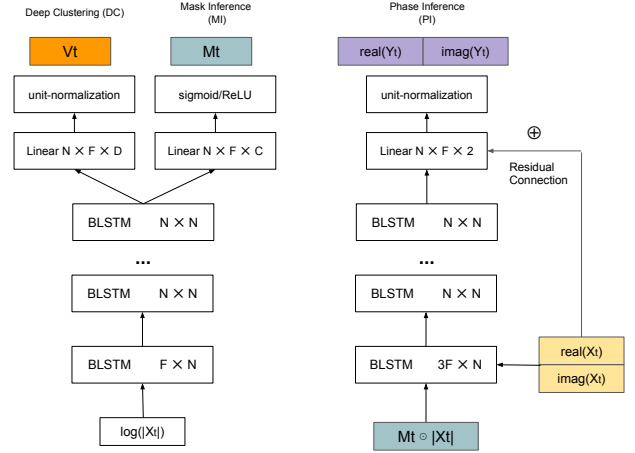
Deep Clustering (DC)

Mask Inference (MI)

Phase Inference (PI)

Vt

Mt

real(Yt)

imag(Yt)

unit-normalization

sigmoid/ReLU

unit-normalization

$\oplus$

Linear N × F × D

Linear N × F × C

Linear N × F × 2

Residual Connection

BLSTM N × N

BLSTM N × N

...

...

BLSTM N × N

BLSTM N × N

BLSTM F × N

BLSTM 3F × N

real(Xt)

imag(Xt)

log(|Xt|)

Mt ⊙ |Xt|